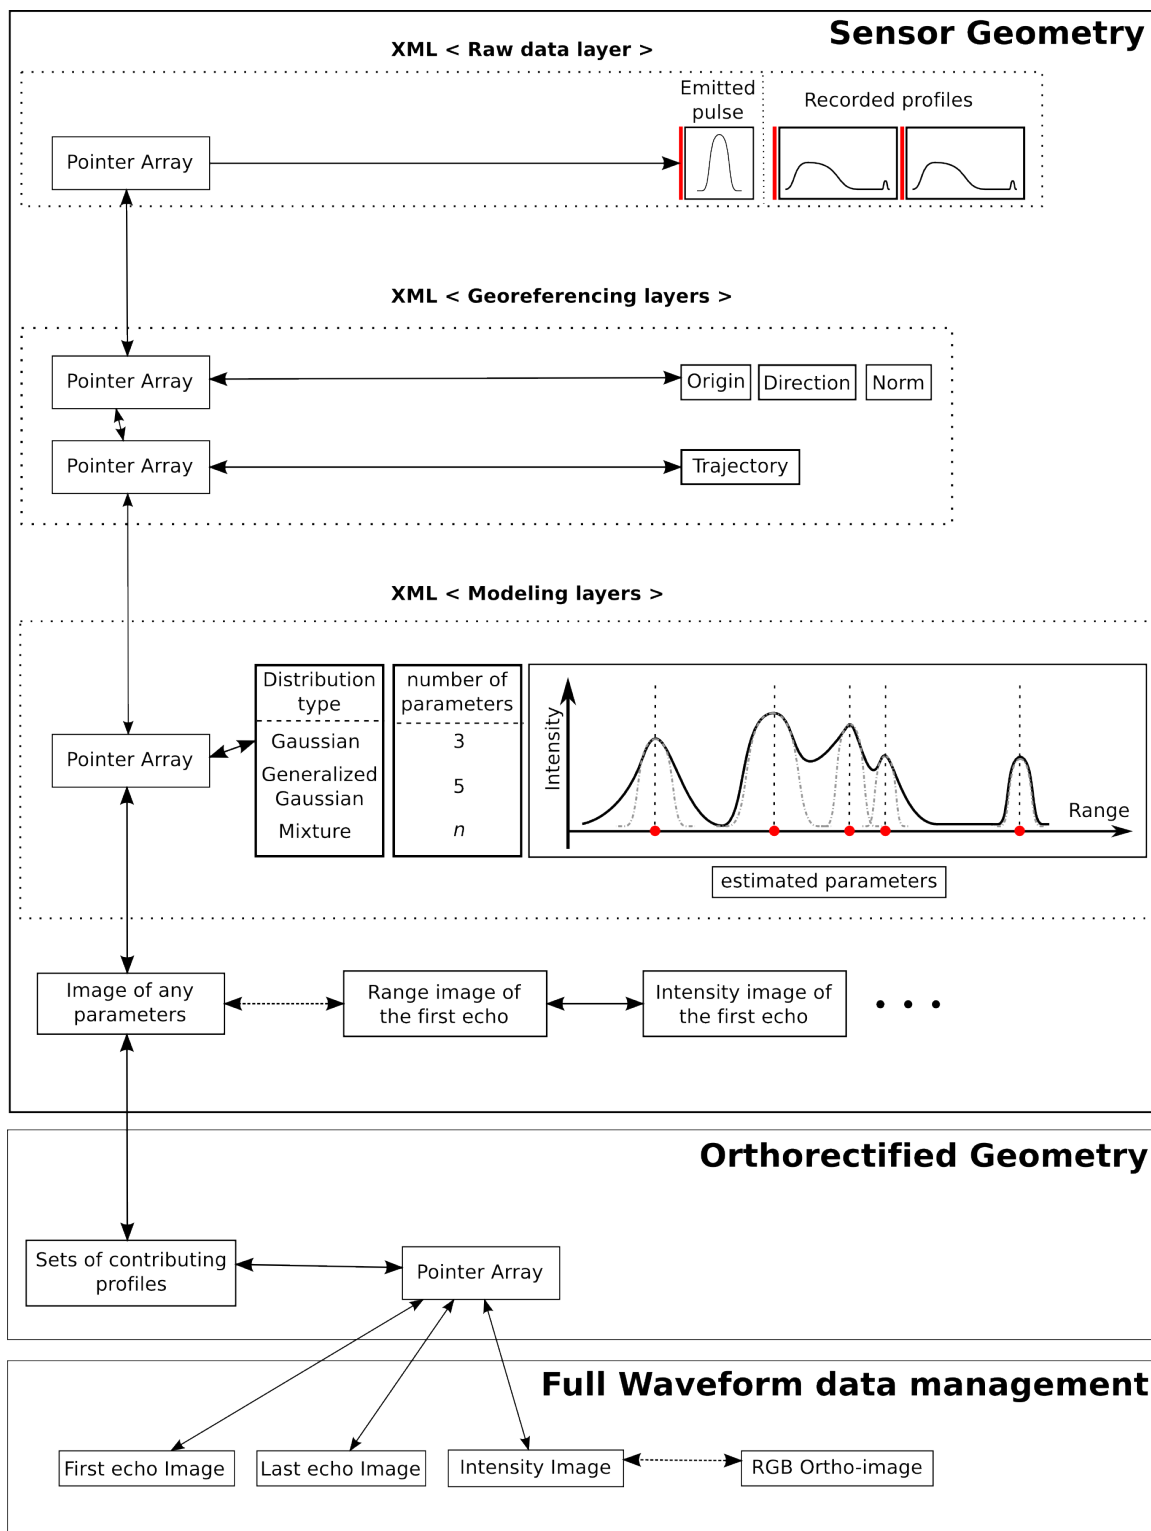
Sensor Geometry

XML < Raw data layer >

Pointer Array

Emitted pulse

Recorded profiles

XML < Georeferencing layers >

Pointer Array

Origin

Direction

Norm

Pointer Array

Trajectory

XML < Modeling layers >

Pointer Array

| Distribution type | number of parameters |
|---|---|
| Gaussian | 3 |
| Generalized Gaussian | 5 |
| Mixture | $n$ |

Intensity

Range

estimated parameters

Image of any parameters

Range image of the first echo

Intensity image of the first echo

. . .

Orthorectified Geometry

Sets of contributing profiles

Pointer Array

Full Waveform data management

First echo Image

Last echo Image

Intensity Image

RGB Ortho-image